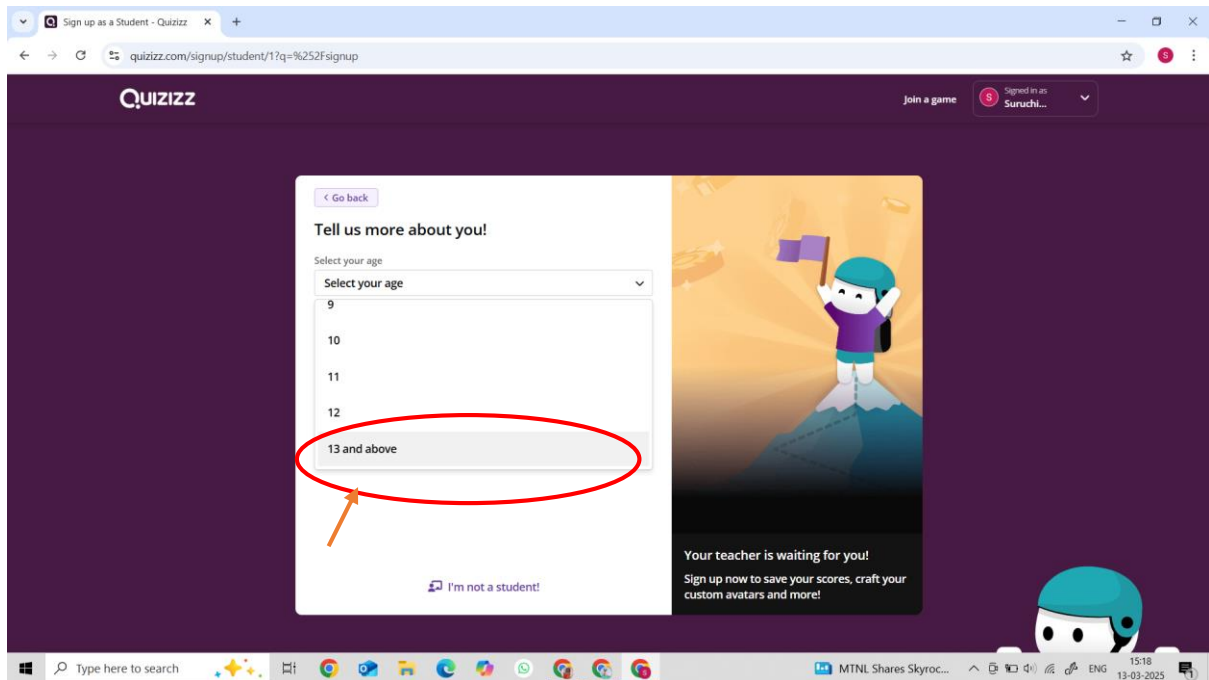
Sign up as a Student - Quizizz

quizizz.com/signup/student/1?q=%252Fsignup

Quizizz

Join a game

Signed in as
Suruchi...

< Go back

Tell us more about you!

Select your age

Select your age

9

10

11

12

13 and above

I'm not a student!

Your teacher is waiting for you!

Sign up now to save your scores, craft your custom avatars and more!

Type here to search

MTNL Shares Skyroc...

ENG

15:18
13-03-2025